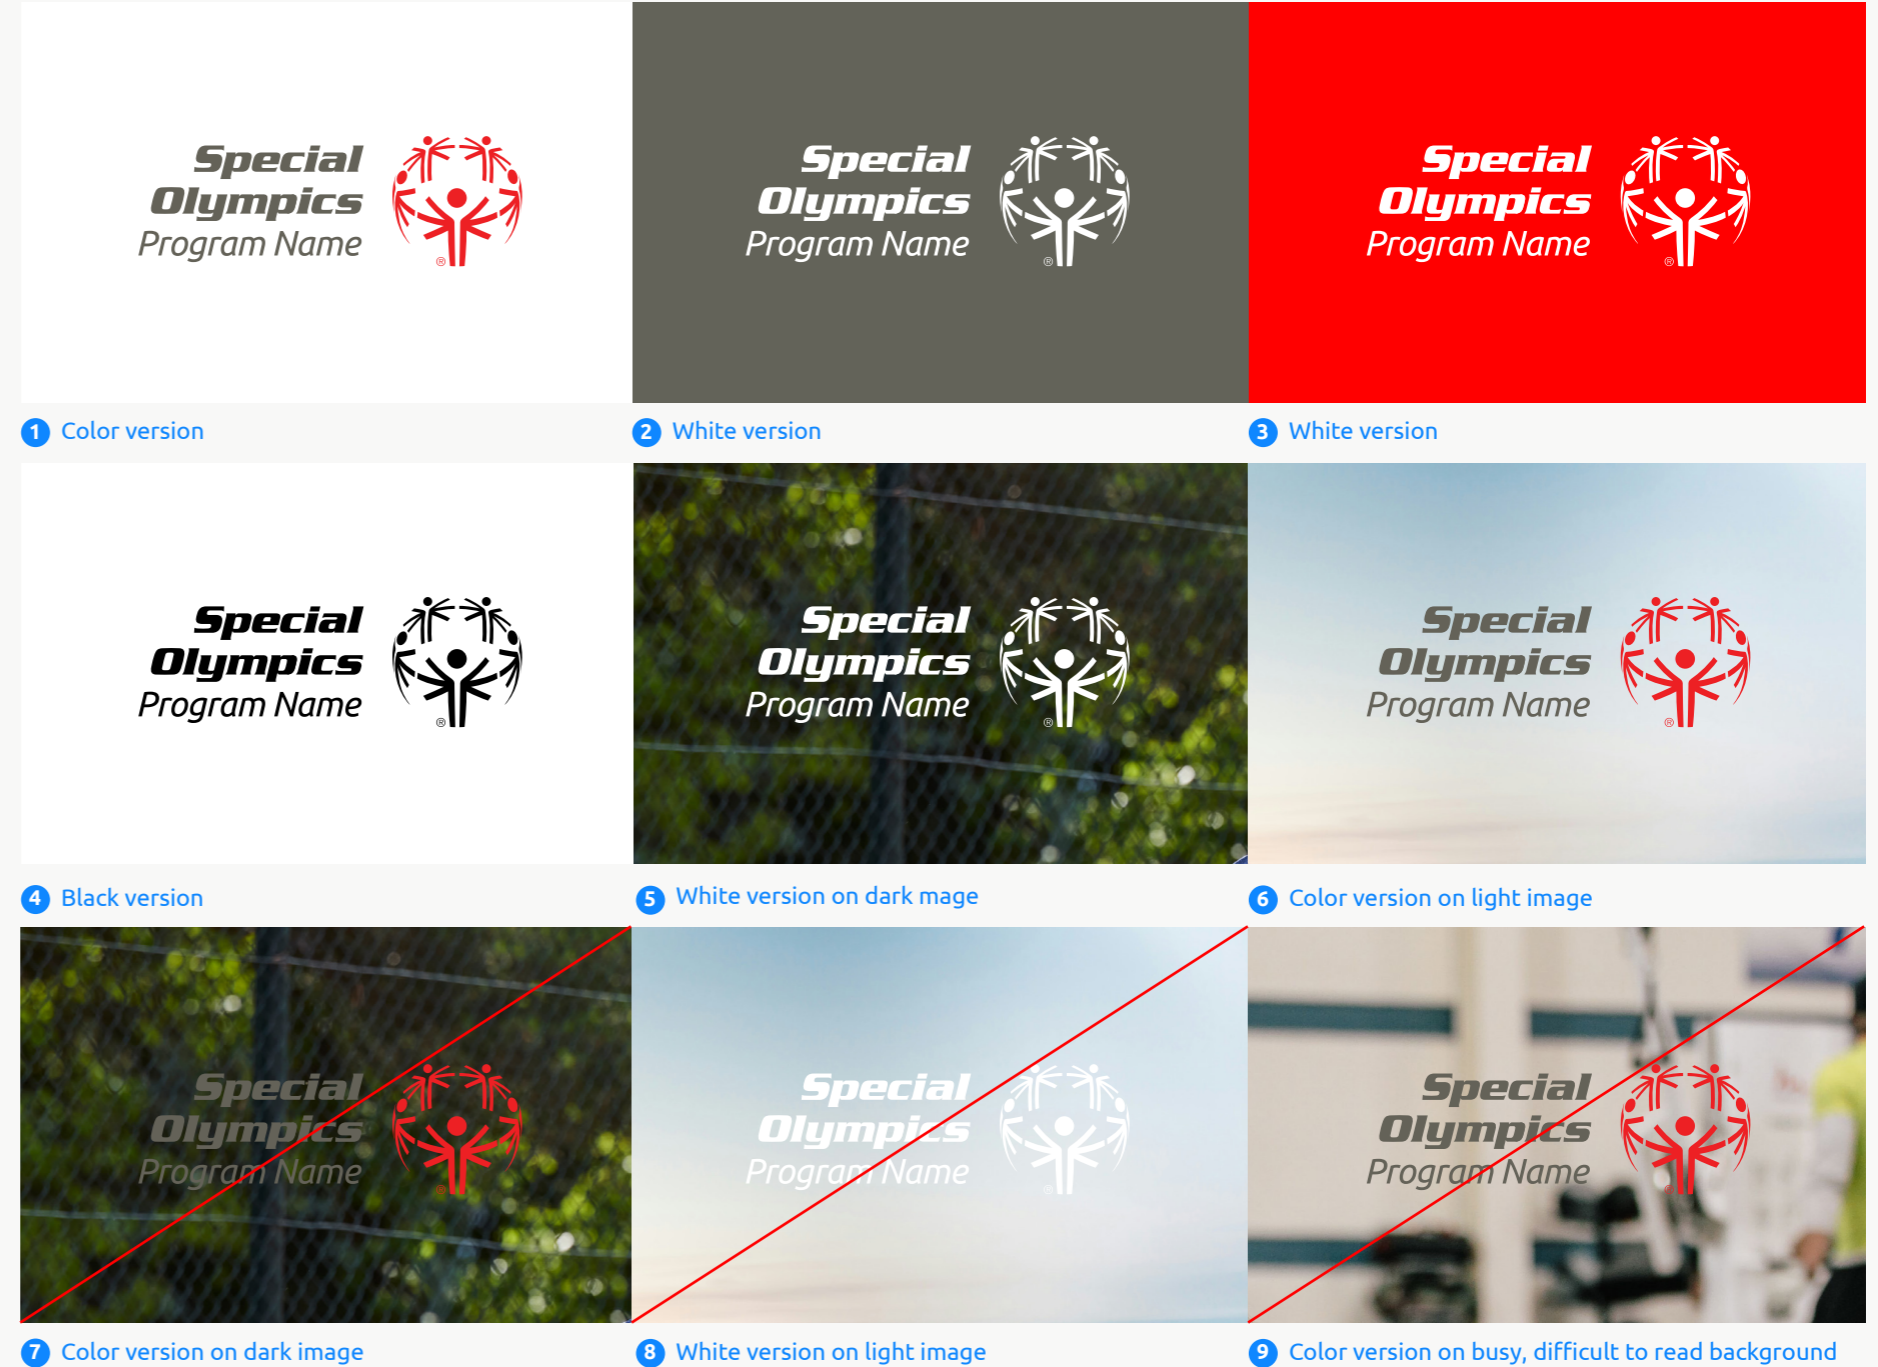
Special Olympics Program Name ®

1 Color version

Special Olympics Program Name ®

2 White version

Special Olympics Program Name ®

3 White version

Special Olympics Program Name ®

4 Black version

Special Olympics Program Name ®

5 White version on dark mage

Special Olympics Program Name ®

6 Color version on light image

Special Olympics Program Name

7 Color version on dark image

Special Olympics Program Name

8 White version on light image

Special Olympics Program Name

9 Color version on busy, difficult to read background